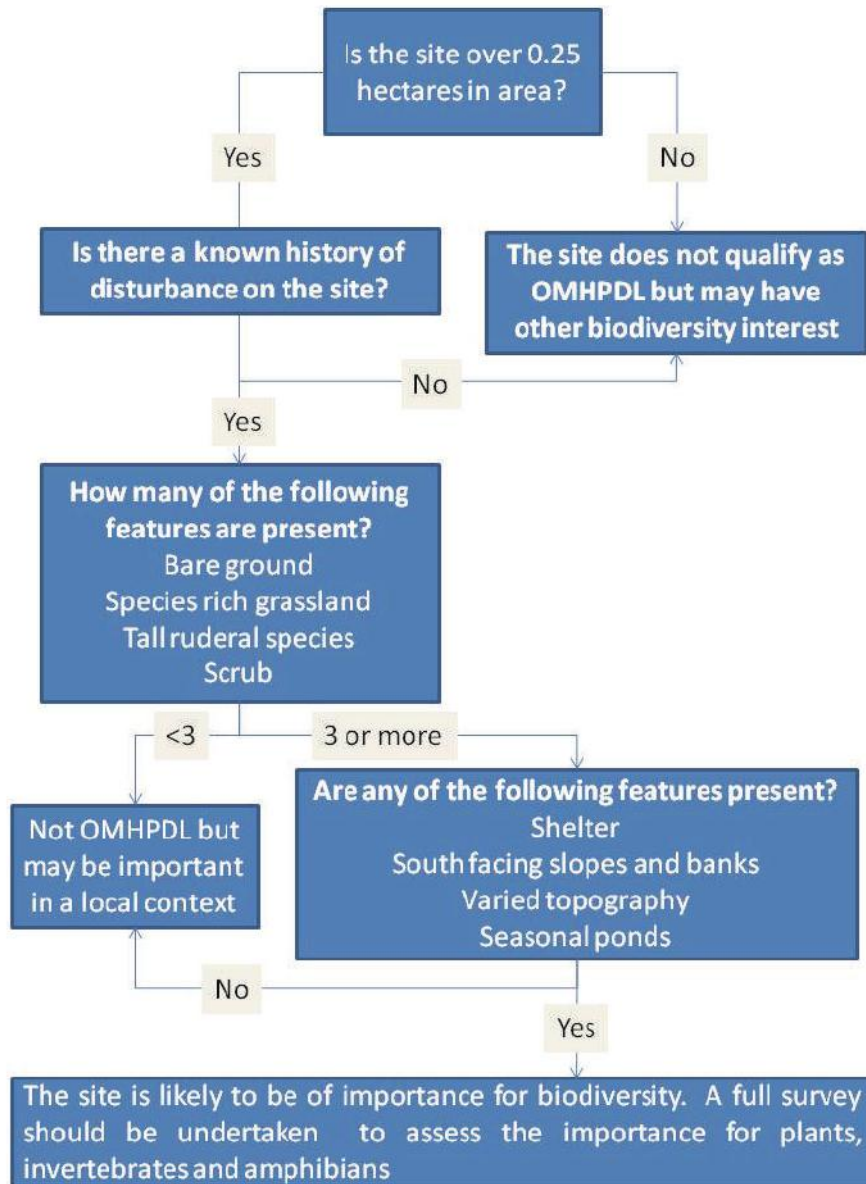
Is the site over 0.25 hectares in area?

Yes

No

Is there a known history of disturbance on the site?

The site does not qualify as OMHPDL but may have other biodiversity interest

No

Yes

How many of the following features are present?
Bare ground
Species rich grassland
Tall ruderal species
Scrub

<3

3 or more

Not OMHPDL but may be important in a local context

Are any of the following features present?
Shelter
South facing slopes and banks
Varied topography
Seasonal ponds

No

Yes

The site is likely to be of importance for biodiversity. A full survey should be undertaken to assess the importance for plants, invertebrates and amphibians